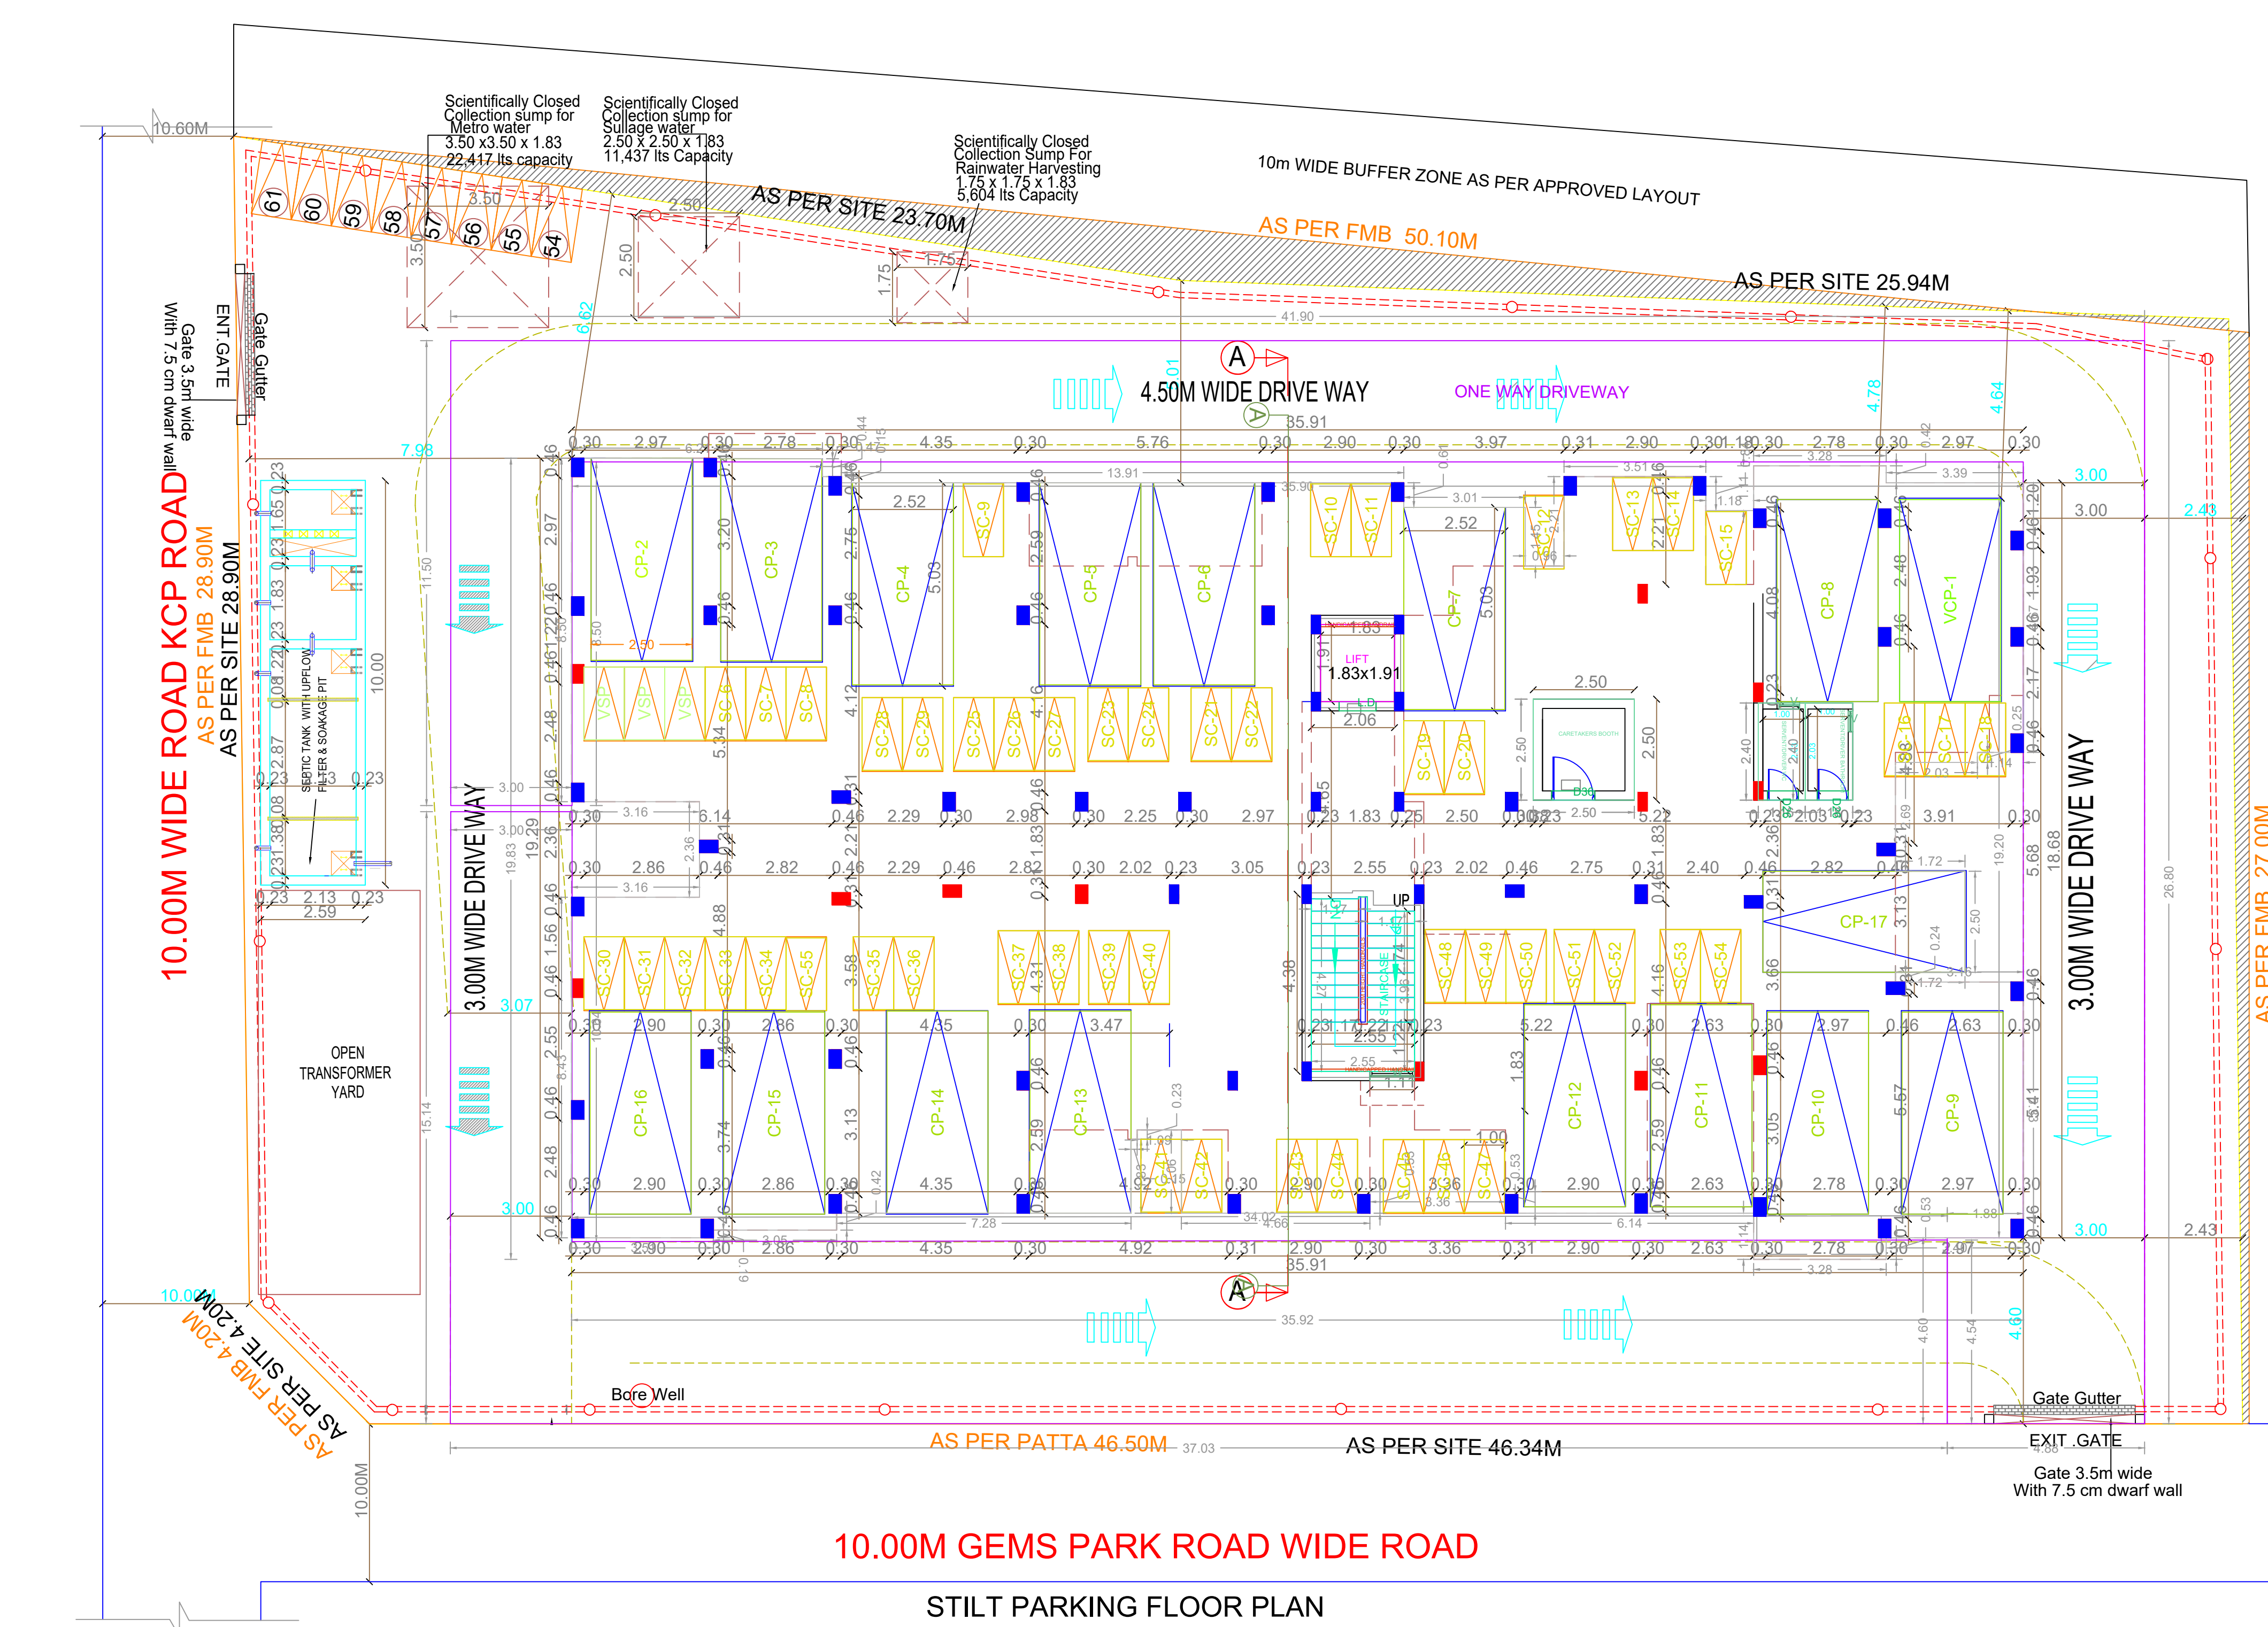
Scientifically Closed Collection sump for Metro water 3.50 x3.50 x 1.83 22,417 lts capacity

Scientifically Closed Collection sump for Sullage water 2.50 x 2.50 x 1.83 11,437 lts Capacity

Scientifically Closed Collection Sump For Rainwater Harvesting 1.75 x 1.75 x 1.83 5,604 lts Capacity

10m WIDE BUFFER ZONE AS PER APPROVED LAYOUT

AS PER SITE 23.70M

AS PER FMB 50.10M

AS PER SITE 25.94M

10.60M

61 60 59 58 57 56 55 54

ENT.GATE

Gate Gutter

Gate 3.5m wide With 7.5 cm dwarf wall

4.50M WIDE DRIVE WAY

ONE WAY DRIVEWAY

35.91

CP-2 CP-3 CP-4 CP-5 CP-6 CP-7 CP-8 VCP-1

SC-9 SC-10 SC-11 SC-12 SC-13 SC-14 SC-15

LIFT 1.83x1.91

CARETAKERS BOOTH

VSP VSP VSP SC-6 SC-7 SC-8

SC-28 SC-29 SC-25 SC-26 SC-27 SC-23 SC-24 SC-21 SC-22 SC-19 SC-20 SC-16 SC-17 SC-18

SEPTIC TANK WITH UPFLOW FILTER & SOAKAGE PIT

10.00M WIDE ROAD KCP ROAD

AS PER FMB 28.90M

AS PER SITE 28.90M

3.00M WIDE DRIVE WAY

UP

STAIRCASE

CP-17

SC-30 SC-31 SC-32 SC-33 SC-34 SC-55 SC-35 SC-36 SC-37 SC-38 SC-39 SC-40 SC-48 SC-49 SC-50 SC-51 SC-52 SC-53 SC-54

OPEN TRANSFORMER YARD

CP-16 CP-15 CP-14 CP-13 CP-12 CP-11 CP-10 CP-9

SC-41 SC-42 SC-43 SC-44 SC-45 SC-46 SC-47

3.00M WIDE DRIVE WAY

AS PER FMB 27.00M

35.92

10.00M

AS PER SITE 4.20M

AS PER FMB 4.20M

Bore Well

Gate Gutter

EXIT GATE

Gate 3.5m wide With 7.5 cm dwarf wall

AS PER PATTA 46.50M

AS PER SITE 46.34M

10.00M

10.00M GEMS PARK ROAD WIDE ROAD

STILT PARKING FLOOR PLAN